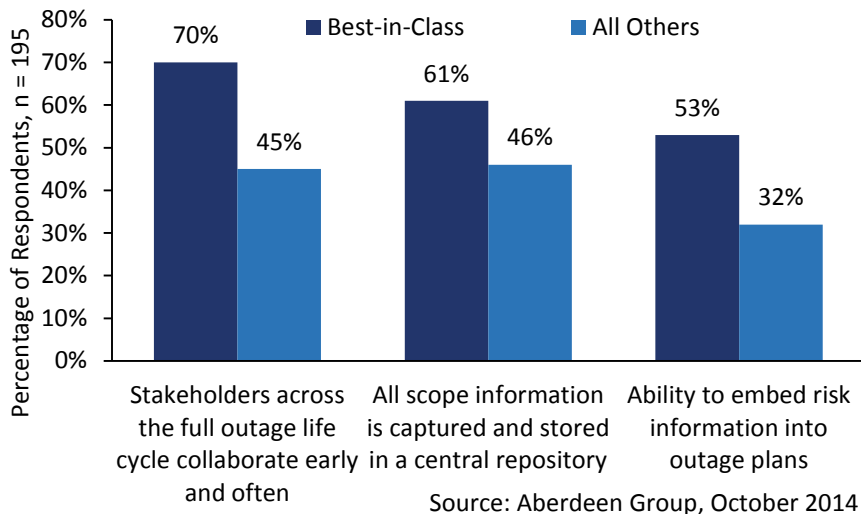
Best-in-Class
All Others

Percentage of Respondents, n = 195

80%
70%
60%
50%
40%
30%
20%
10%
0%

70%
45%
61%
46%
53%
32%

Stakeholders across the full outage life cycle collaborate early and often

All scope information is captured and stored in a central repository

Ability to embed risk information into outage plans

Source: Aberdeen Group, October 2014